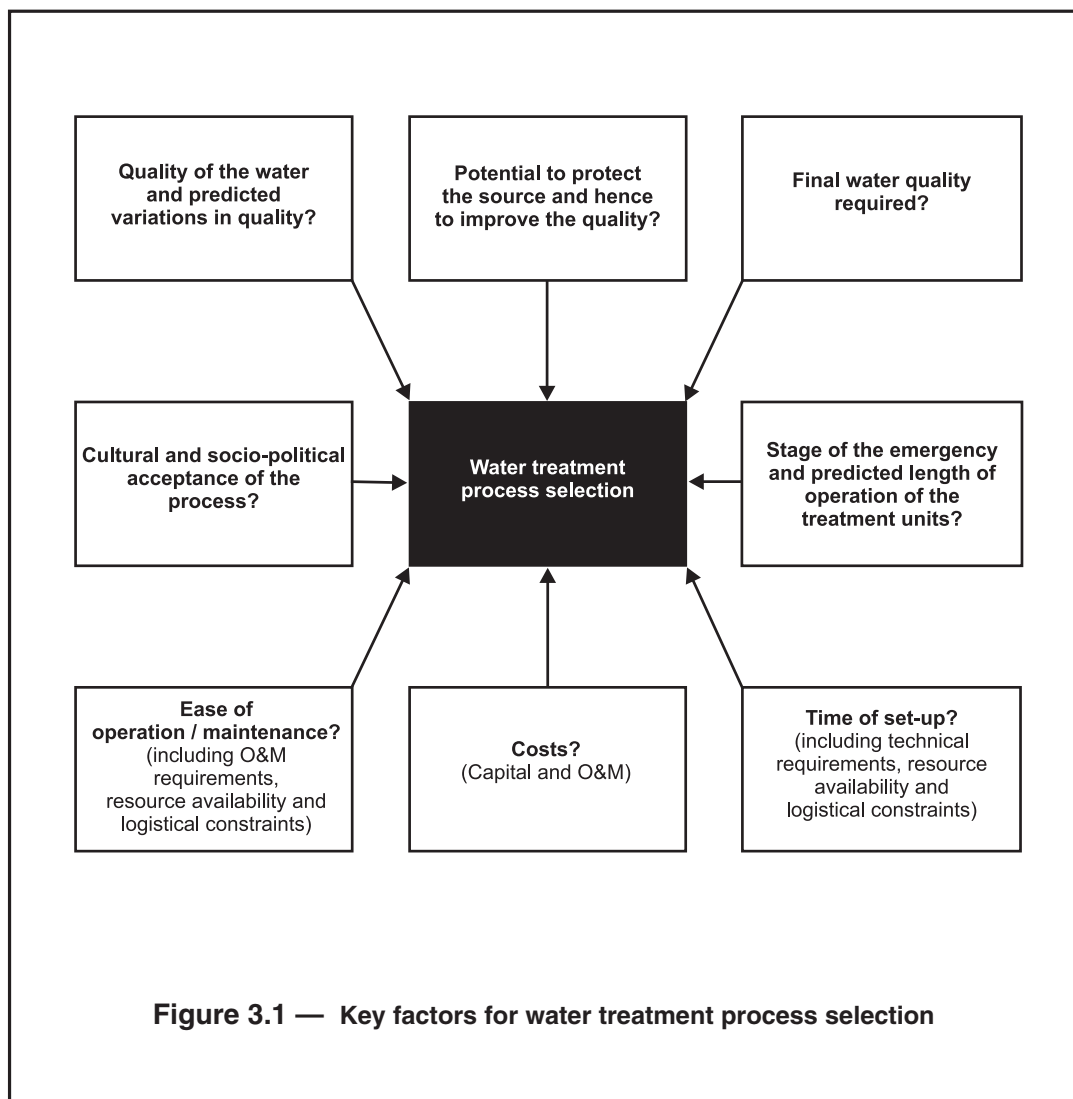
Quality of the water and predicted variations in quality?

Potential to protect the source and hence to improve the quality?

Final water quality required?

Cultural and socio-political acceptance of the process?

Water treatment process selection

Stage of the emergency and predicted length of operation of the treatment units?

Ease of operation / maintenance? (including O&M requirements, resource availability and logistical constraints)

Costs? (Capital and O&M)

Time of set-up? (including technical requirements, resource availability and logistical constraints)

Figure 3.1 — Key factors for water treatment process selection